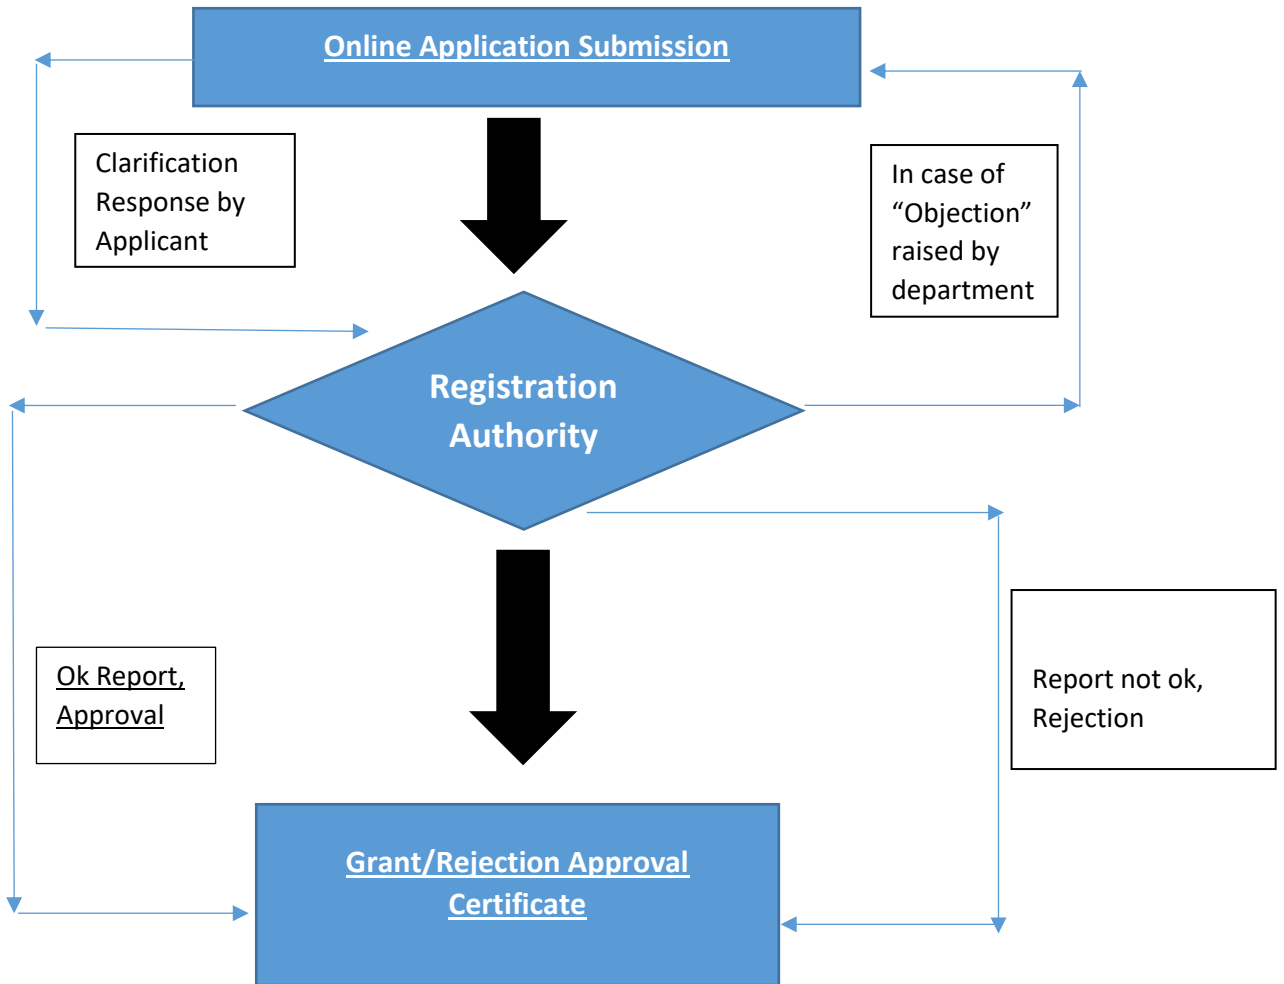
Online Application Submission

Clarification Response by Applicant

In case of “Objection” raised by department

Registration Authority

Ok Report, Approval

Report not ok, Rejection

Grant/Rejection Approval Certificate